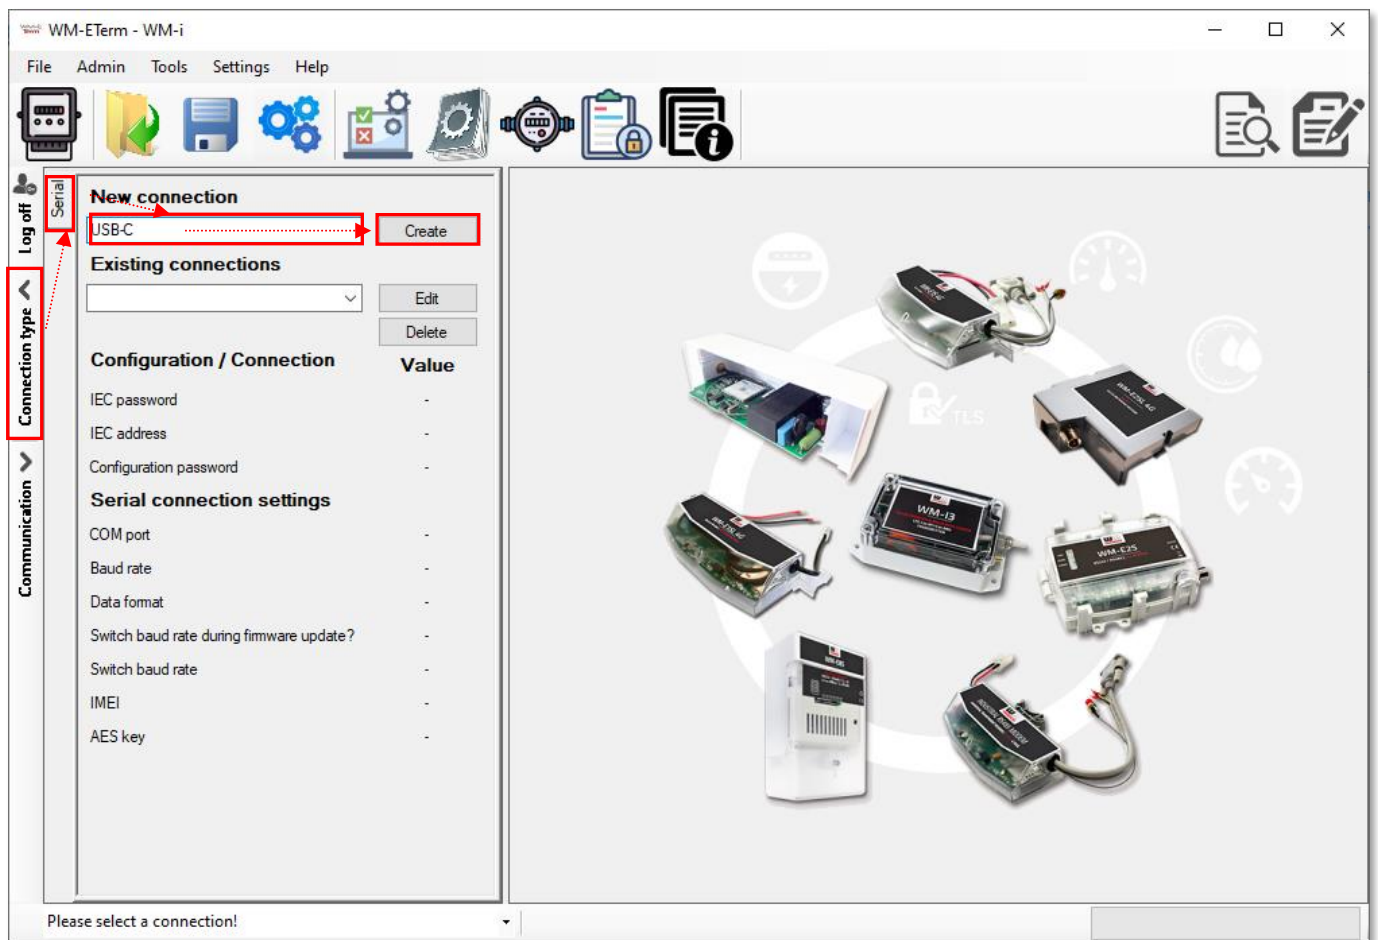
WM-ETerm - WM-i

File Admin Tools Settings Help

Log off
Connection type
Communication
Serial

New connection
USB-C
Create
Existing connections
Edit
Delete

| Configuration / Connection | Value |
|---|---|
| IEC password | - |
| IEC address | - |
| Configuration password | - |
| **Serial connection settings** | |
| COM port | - |
| Baud rate | - |
| Data format | - |
| Switch baud rate during firmware update? | - |
| Switch baud rate | - |
| IMEI | - |
| AES key | - |

TLS
WM-I3
WM-E2S

Please select a connection!